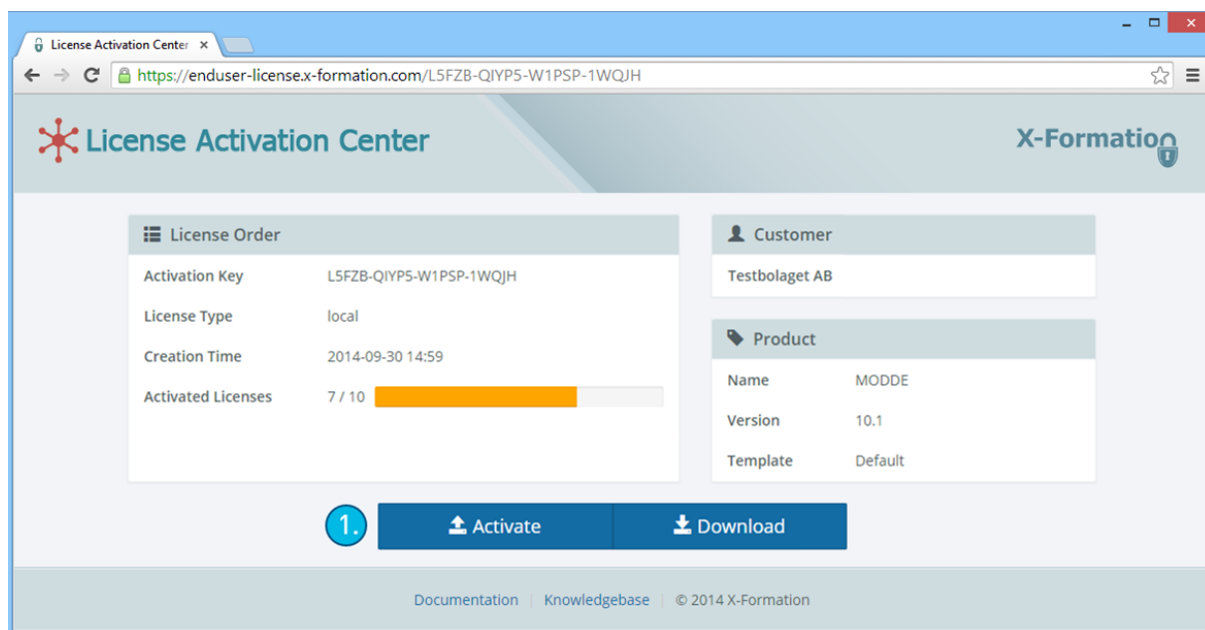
License Activation Center ×

https://enduser-license.x-formation.com/L5FZB-QIYP5-W1PSP-1WQJH

License Activation Center

X-Formation

License Order

| | |
|---|---|
| Activation Key | L5FZB-QIYP5-W1PSP-1WQJH |
| License Type | local |
| Creation Time | 2014-09-30 14:59 |
| Activated Licenses | 7 / 10 |

Customer

Testbolaget AB

Product

| | |
|---|---|
| Name | MODDE |
| Version | 10.1 |
| Template | Default |

1.

Activate

Download

Documentation | Knowledgebase | © 2014 X-Formation